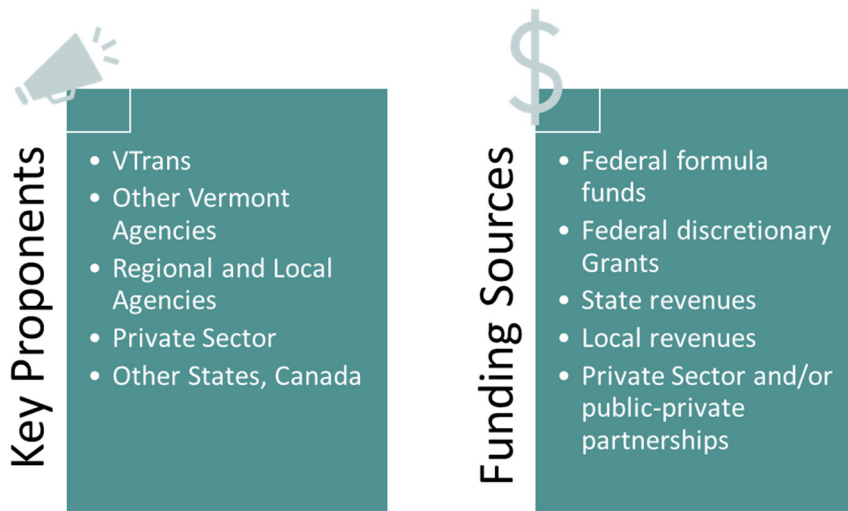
Key Proponents

- VTrans
- Other Vermont Agencies
- Regional and Local Agencies
- Private Sector
- Other States, Canada

$

Funding Sources

- Federal formula funds
- Federal discretionary Grants
- State revenues
- Local revenues
- Private Sector and/or public-private partnerships